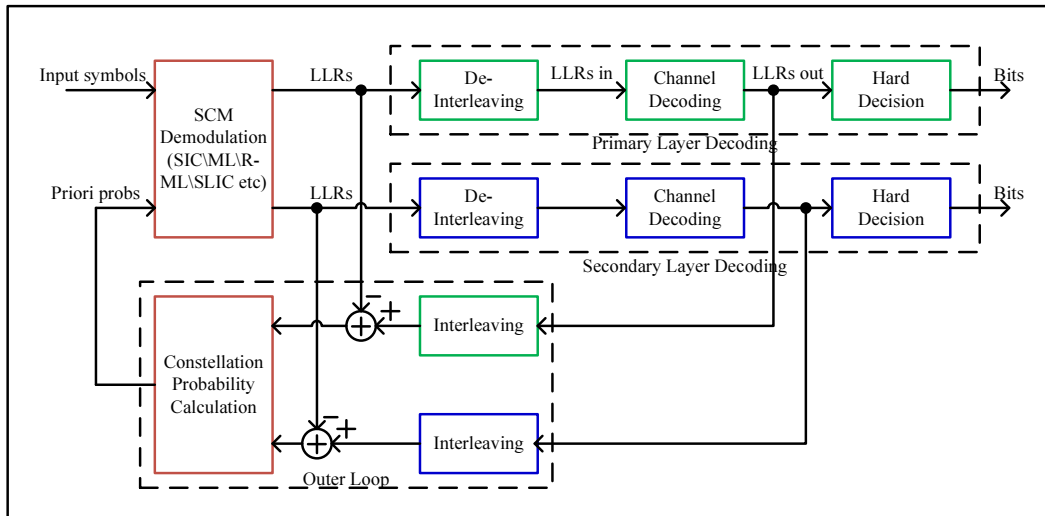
Input symbols

SCM Demodulation (SIC\ML\R-ML\SLIC etc)

Priori probs

LLRs

LLRs

De-Interleaving

LLRs in

Channel Decoding

LLRs out

Hard Decision

Bits

Primary Layer Decoding

De-Interleaving

Channel Decoding

Hard Decision

Bits

Secondary Layer Decoding

Constellation Probability Calculation

-

+

Interleaving

-

+

Interleaving

Outer Loop